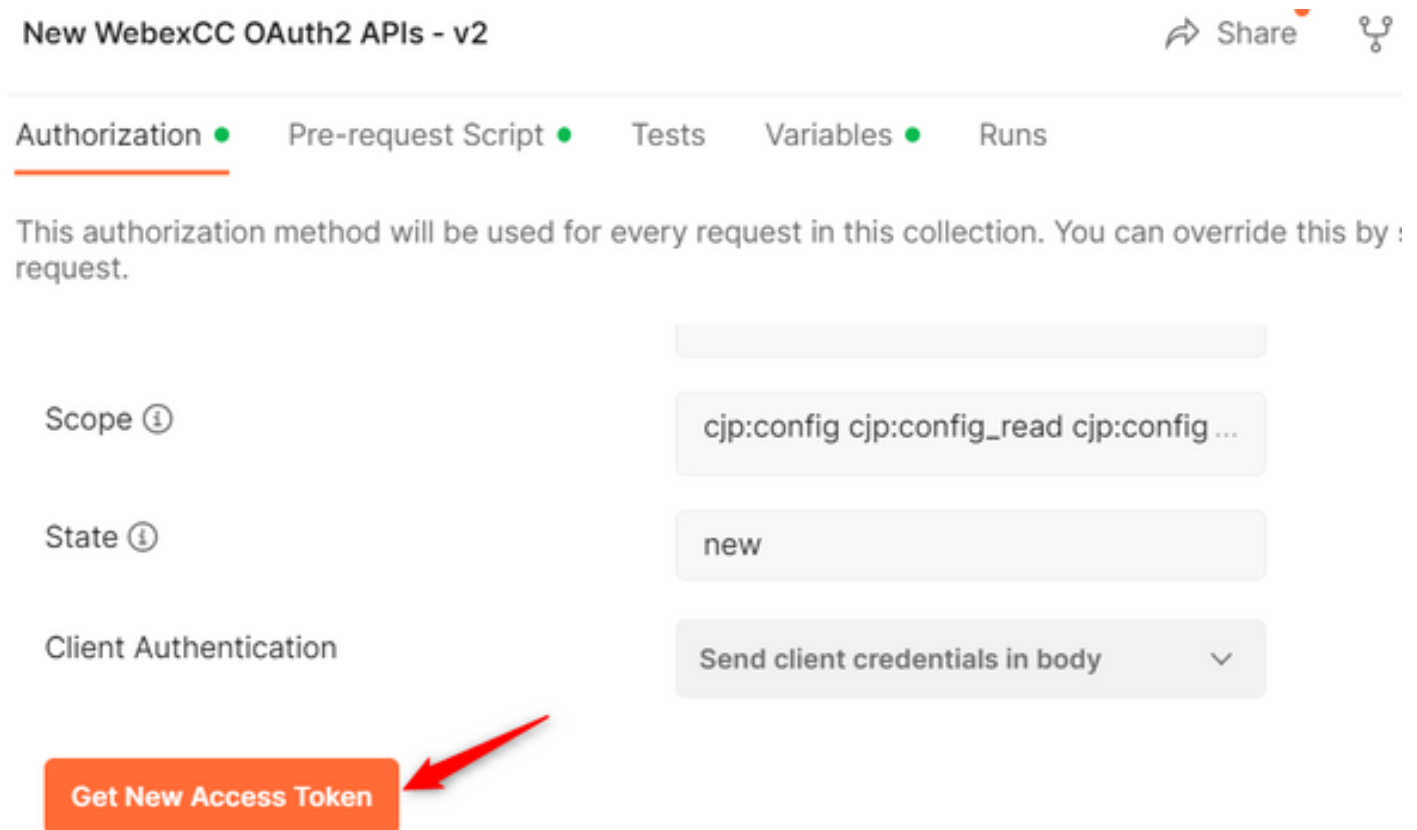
New WebexCC OAuth2 APIs - v2

Share

Authorization Pre-request Script Tests Variables Runs

This authorization method will be used for every request in this collection. You can override this by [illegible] request.

Scope ⓘ

cjp:config cjp:config_read cjp:config ...

State ⓘ

new

Client Authentication

Send client credentials in body

Get New Access Token